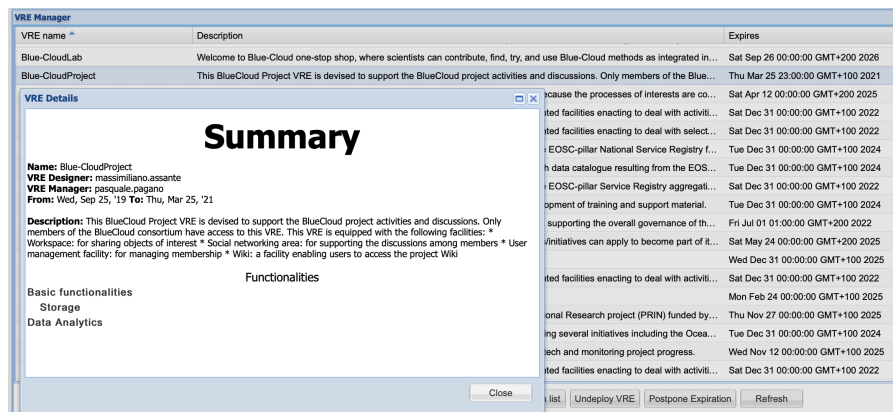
VRE Manager

| VRE name | Description | Expires |
|---|---|---|
| Blue-CloudLab | Welcome to Blue-Cloud one-stop shop, where scientists can contribute, find, try, and use Blue-Cloud methods as integrated in... | Sat Sep 26 00:00:00 GMT+200 2026 |
| Blue-CloudProject | This BlueCloud Project VRE is devised to support the BlueCloud project activities and discussions. Only members of the Blue... | Thu Mar 25 23:00:00 GMT+100 2021 |
| | ecause the processes of interests are co... | Sat Apr 12 00:00:00 GMT+200 2025 |
| | ted facilities enacting to deal with activiti... | Sat Dec 31 00:00:00 GMT+100 2022 |
| | ted facilities enacting to deal with select... | Sat Dec 31 00:00:00 GMT+100 2022 |
| | e EOSC-pillar National Service Registry f... | Tue Dec 31 00:00:00 GMT+100 2024 |
| | h data catalogue resulting from the EOS... | Tue Dec 31 00:00:00 GMT+100 2024 |
| | e EOSC-pillar Service Registry aggregati... | Sat Dec 31 00:00:00 GMT+100 2022 |
| | opment of training and support material. | Tue Dec 31 00:00:00 GMT+100 2024 |
| | supporting the overall governance of th... | Fri Jul 01 01:00:00 GMT+200 2022 |
| | /initiatives can apply to become part of it... | Sat May 24 00:00:00 GMT+200 2025 |
| | | Wed Dec 31 00:00:00 GMT+100 2025 |
| | ted facilities enacting to deal with activiti... | Sat Dec 31 00:00:00 GMT+100 2022 |
| | | Mon Feb 24 00:00:00 GMT+100 2025 |
| | onal Research project (PRIN) funded by... | Thu Nov 27 00:00:00 GMT+100 2025 |
| | ing several initiatives including the Ocea... | Tue Dec 31 00:00:00 GMT+100 2024 |
| | tech and monitoring project progress. | Wed Nov 12 00:00:00 GMT+100 2025 |
| | ted facilities enacting to deal with activiti... | Sat Dec 31 00:00:00 GMT+100 2022 |

VRE Details

Summary

Name: Blue-CloudProject
VRE Designer: massimiliano.assante
VRE Manager: pasquale.pagano
From: Wed, Sep 25, '19 To: Thu, Mar 25, '21

Description: This BlueCloud Project VRE is devised to support the BlueCloud project activities and discussions. Only members of the BlueCloud consortium have access to this VRE. This VRE is equipped with the following facilities: * Workspace: for sharing objects of interest * Social networking area: for supporting the discussions among members * User management facility: for managing membership * Wiki: a facility enabling users to access the project Wiki

Functionalities
Basic functionalities
Storage
Data Analytics

Close

n list | Undeploy VRE | Postpone Expiration | Refresh